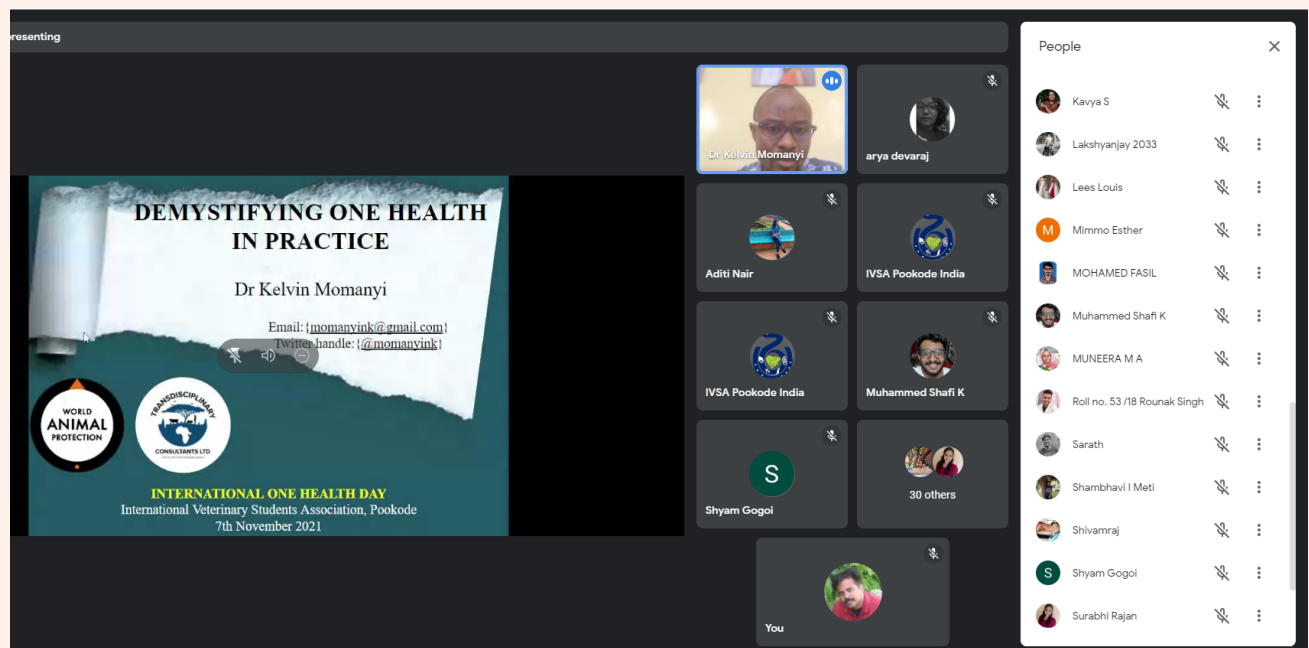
presenting

DEMYSTIFYING ONE HEALTH IN PRACTICE

Dr Kelvin Momanyi

Email: {momanyink@gmail.com}
Twitter handle: {@momanyink}

WORLD ANIMAL PROTECTION

TRANSDISCIPLINARY CONSULTANTS LTD

INTERNATIONAL ONE HEALTH DAY
International Veterinary Students Association, Pookode
7th November 2021

Dr Kelvin Momanyi
arya devaraj
Aditi Nair
IVSA Pookode India
IVSA Pookode India
Muhammed Shafi K
S
Shyam Gogoi
30 others
You

People

Kavya S
Lakshyanjay 2033
Lees Louis
M
Mimmo Esther
MOHAMED FASIL
Muhammed Shafi K
MUNEERA M A
Roll no. 53 /18 Rounak Singh
Sarath
Shambhavi I Meti
Shivamraj
S
Shyam Gogoi
Surabhi Rajan